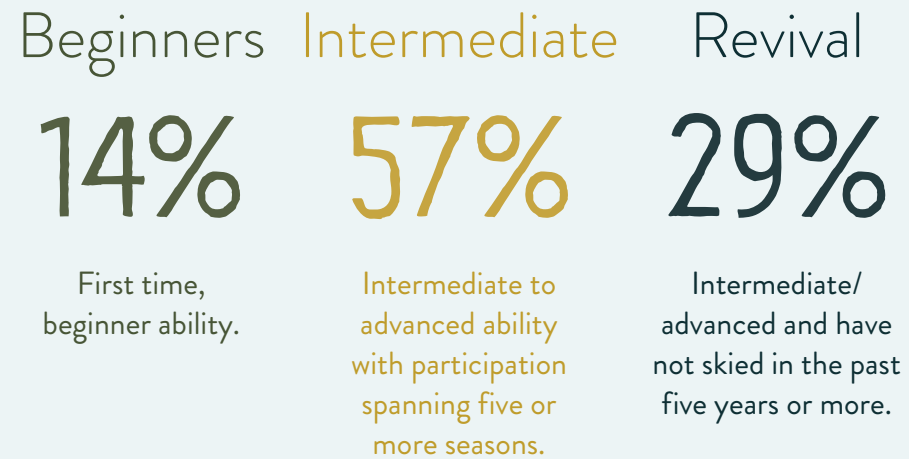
Beginners

14%

First time, beginner ability.

Intermediate

57%

Intermediate to advanced ability with participation spanning five or more seasons.

Revival

29%

Intermediate/ advanced and have not skied in the past five years or more.